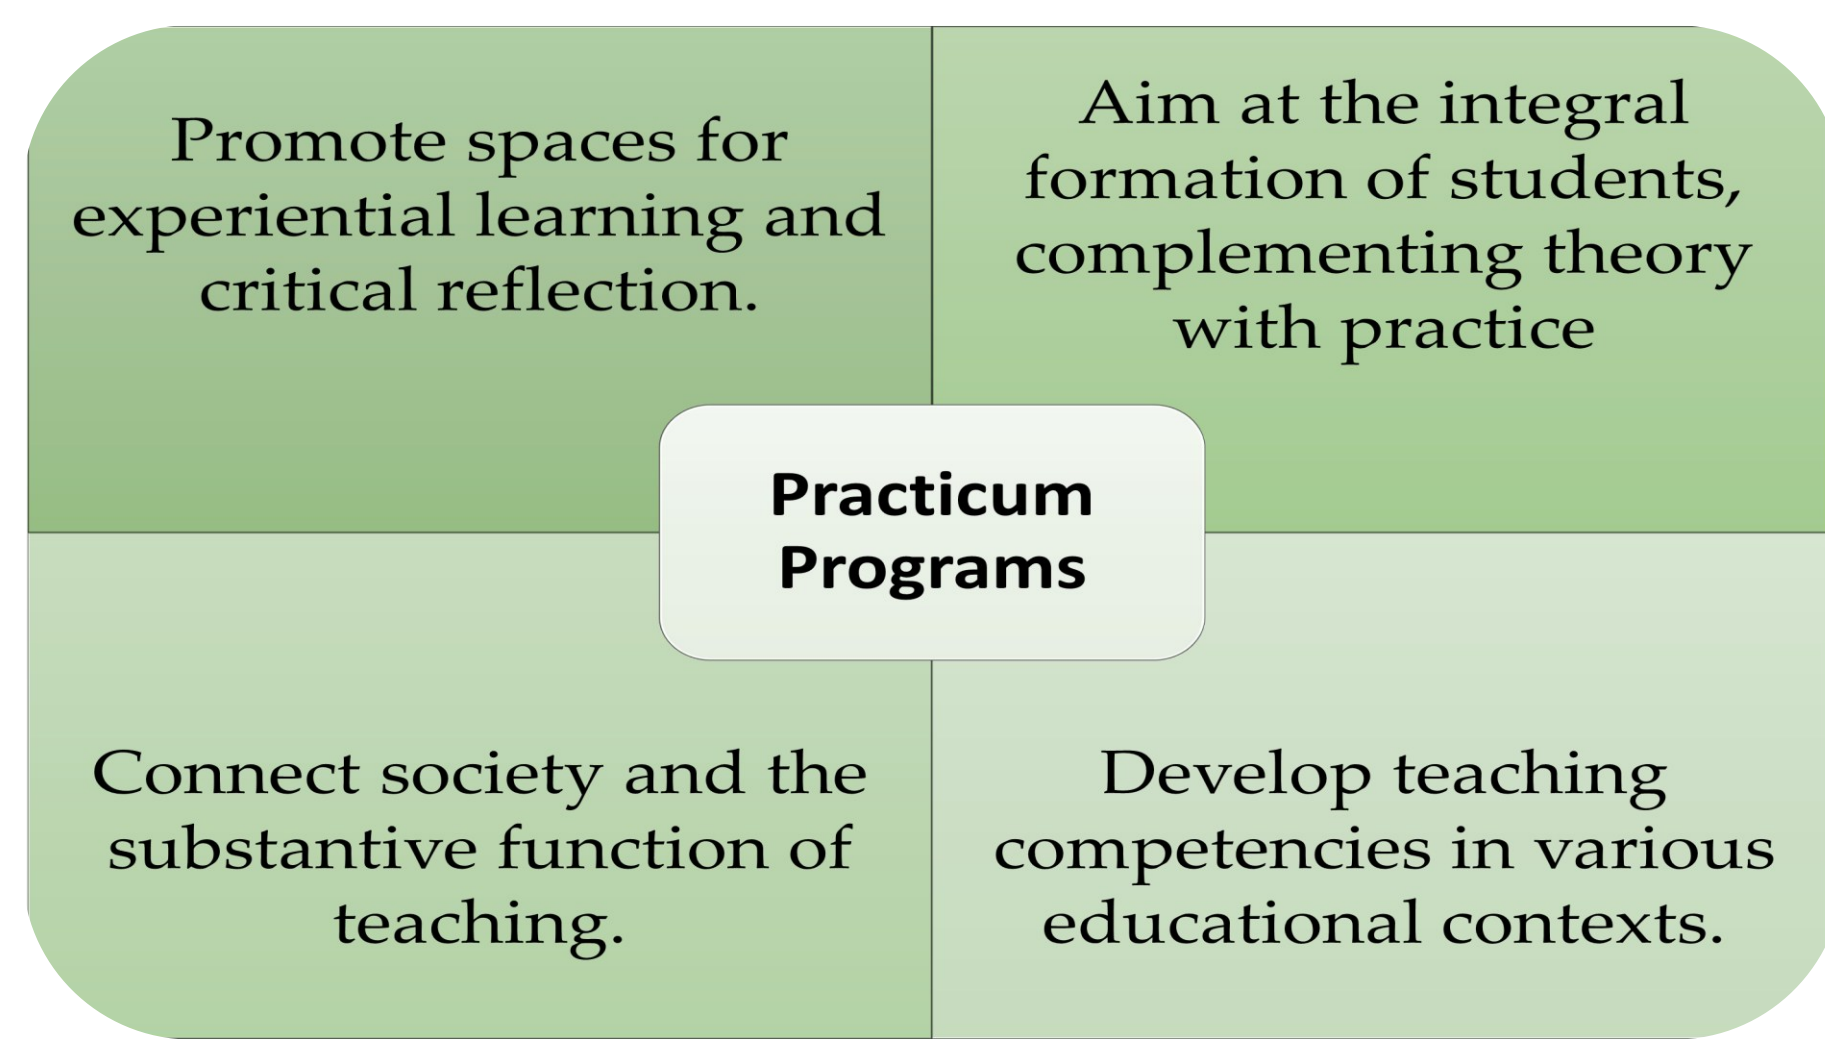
Promote spaces for experiential learning and critical reflection.

Aim at the integral formation of students, complementing theory with practice

Practicum Programs

Connect society and the substantive function of teaching.

Develop teaching competencies in various educational contexts.